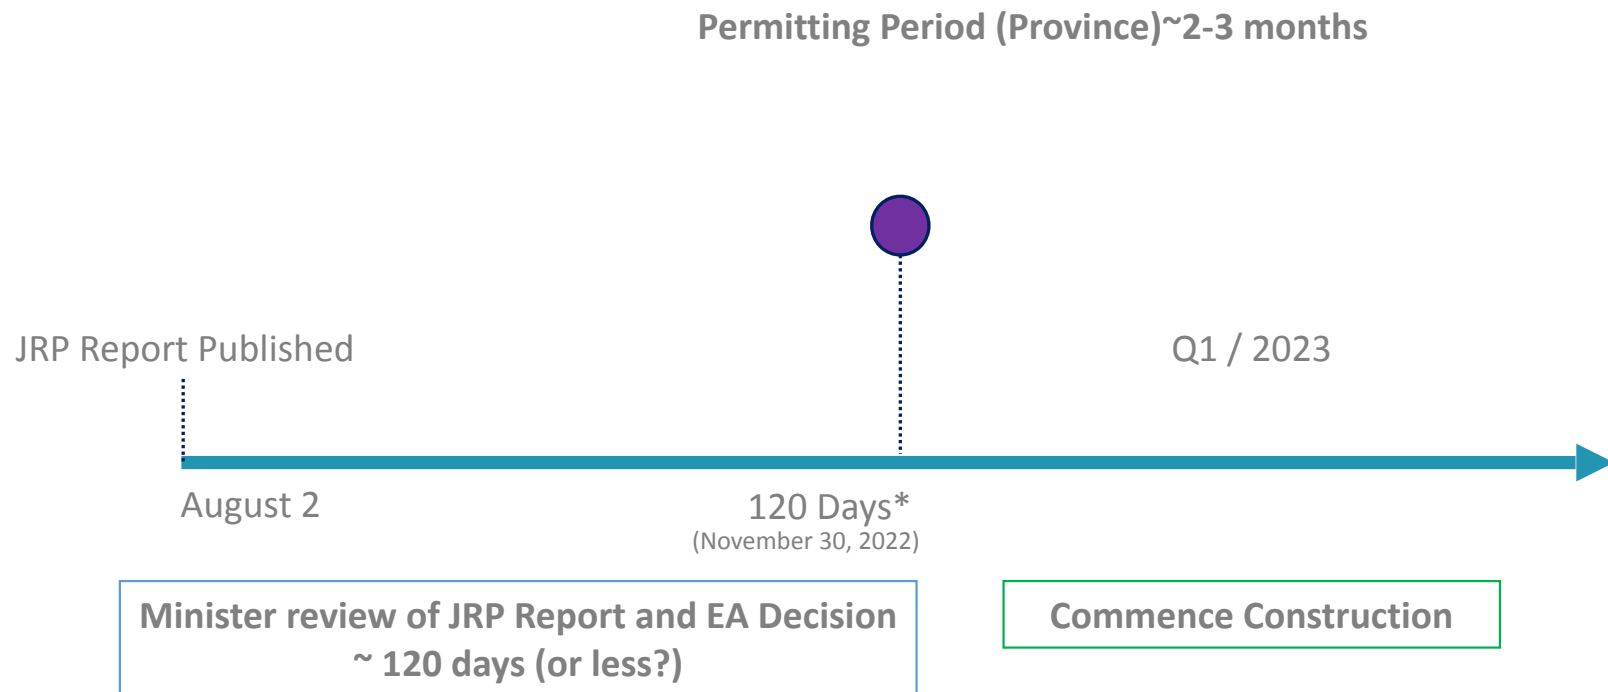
Permitting Period (Province)~2-3 months

JRP Report Published

Q1 / 2023

August 2

120 Days*
(November 30, 2022)

Minister review of JRP Report and EA Decision ~ 120 days (or less?)

Commence Construction